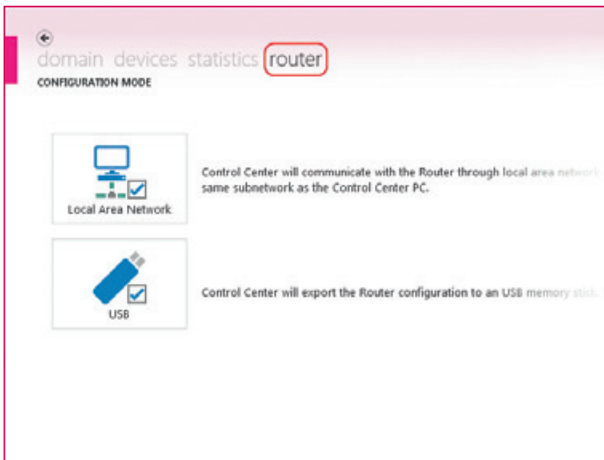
domain devices statistics router
CONFIGURATION MODE

Local Area Network

Control Center will communicate with the Router through local area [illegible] same subnetwork as the Control Center PC.

USB

Control Center will export the Router configuration to an USB memory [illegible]